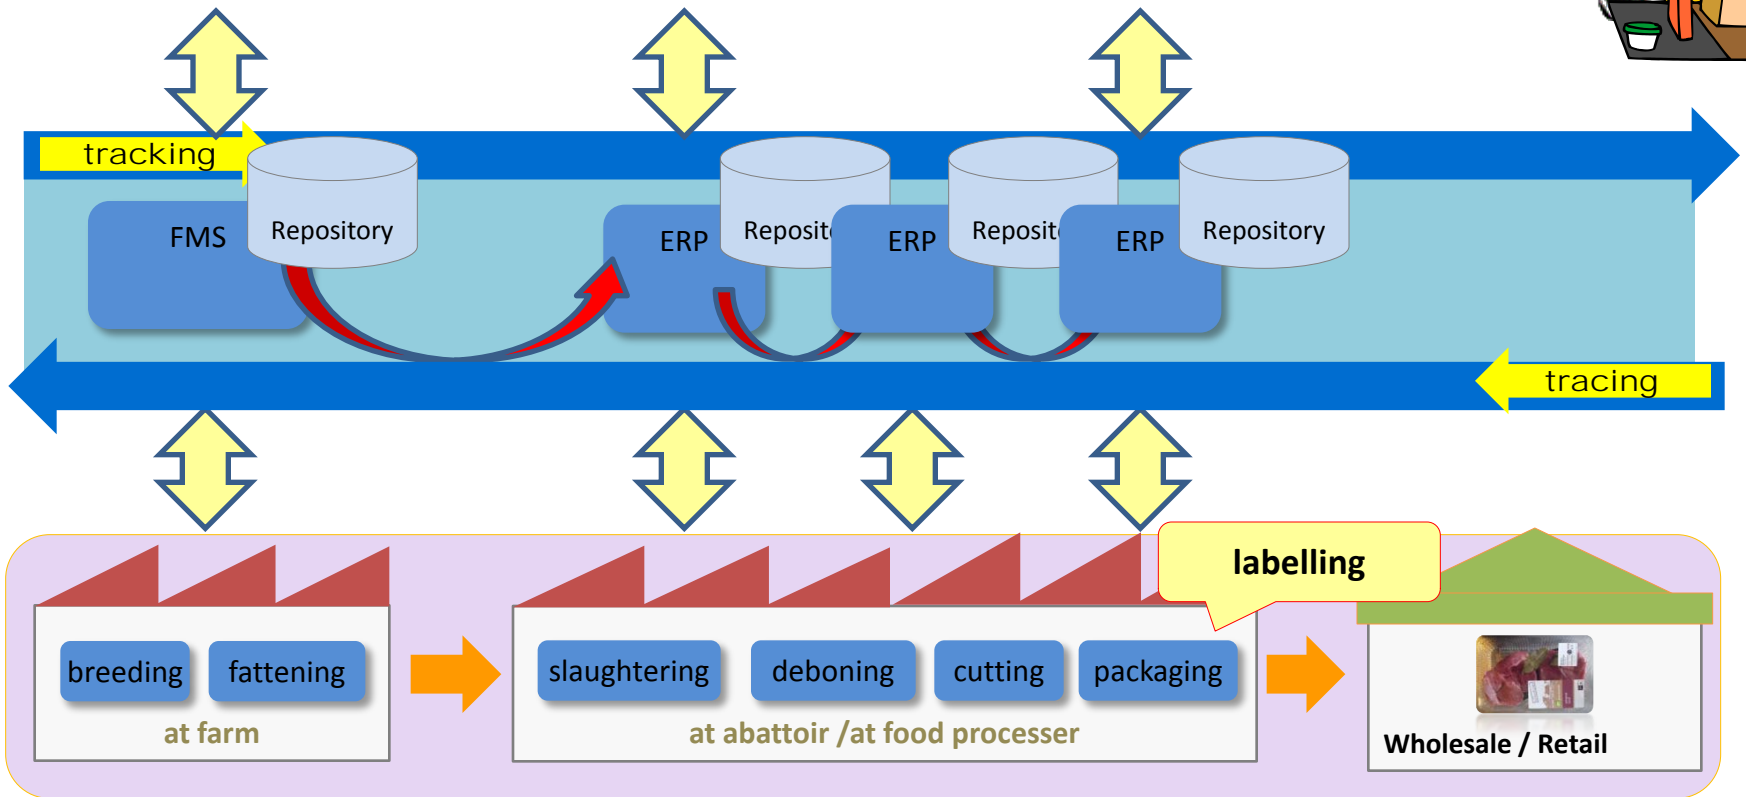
tracking

FMS
Repository

ERP
Reposit

ERP
Reposit

ERP
Repository

tracing

labelling

breeding
fattening
at farm

slaughtering
deboning
cutting
packaging
at abattoir /at food processer

Wholesale / Retail